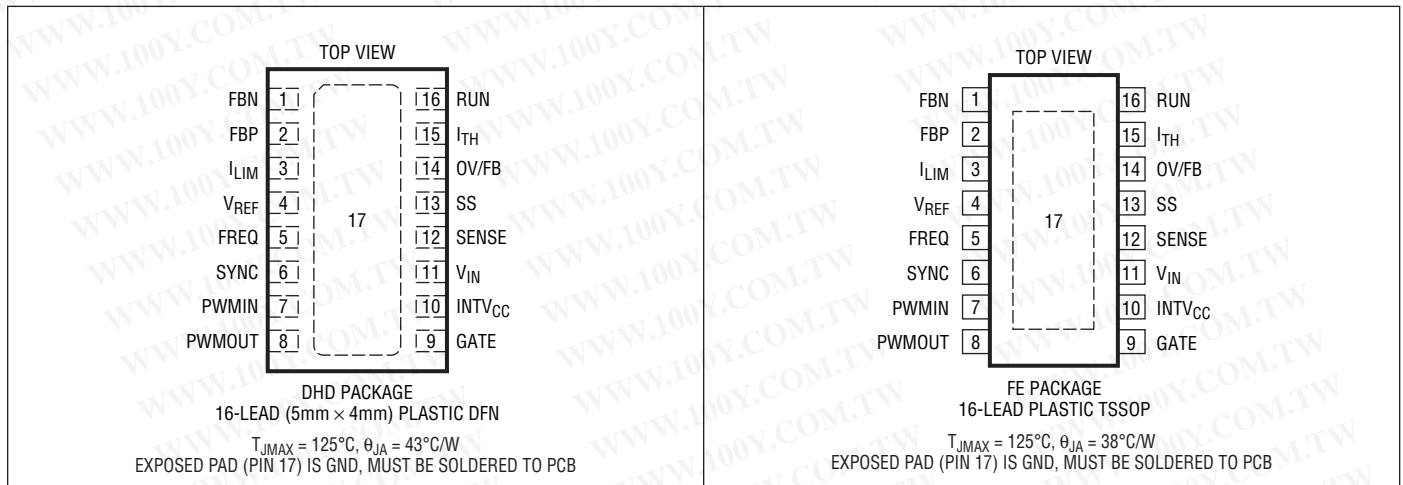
TOP VIEW

FBN 1
FBP 2
$I_{LIM}$ 3
$V_{REF}$ 4
FREQ 5
SYNC 6
PWMIN 7
PWMOUT 8
17
16 RUN
15 $I_{TH}$
14 OV/FB
13 SS
12 SENSE
11 $V_{IN}$
10 $INTV_{CC}$
9 GATE

DHD PACKAGE
16-LEAD (5mm × 4mm) PLASTIC DFN
$T_{JMAX} = 125°C$, $\theta_{JA} = 43°C/W$
EXPOSED PAD (PIN 17) IS GND, MUST BE SOLDERED TO PCB

TOP VIEW

FBN 1
FBP 2
$I_{LIM}$ 3
$V_{REF}$ 4
FREQ 5
SYNC 6
PWMIN 7
PWMOUT 8
17
16 RUN
15 $I_{TH}$
14 OV/FB
13 SS
12 SENSE
11 $V_{IN}$
10 $INTV_{CC}$
9 GATE

FE PACKAGE
16-LEAD PLASTIC TSSOP
$T_{JMAX} = 125°C$, $\theta_{JA} = 38°C/W$
EXPOSED PAD (PIN 17) IS GND, MUST BE SOLDERED TO PCB

WWW.100Y.COM.TW